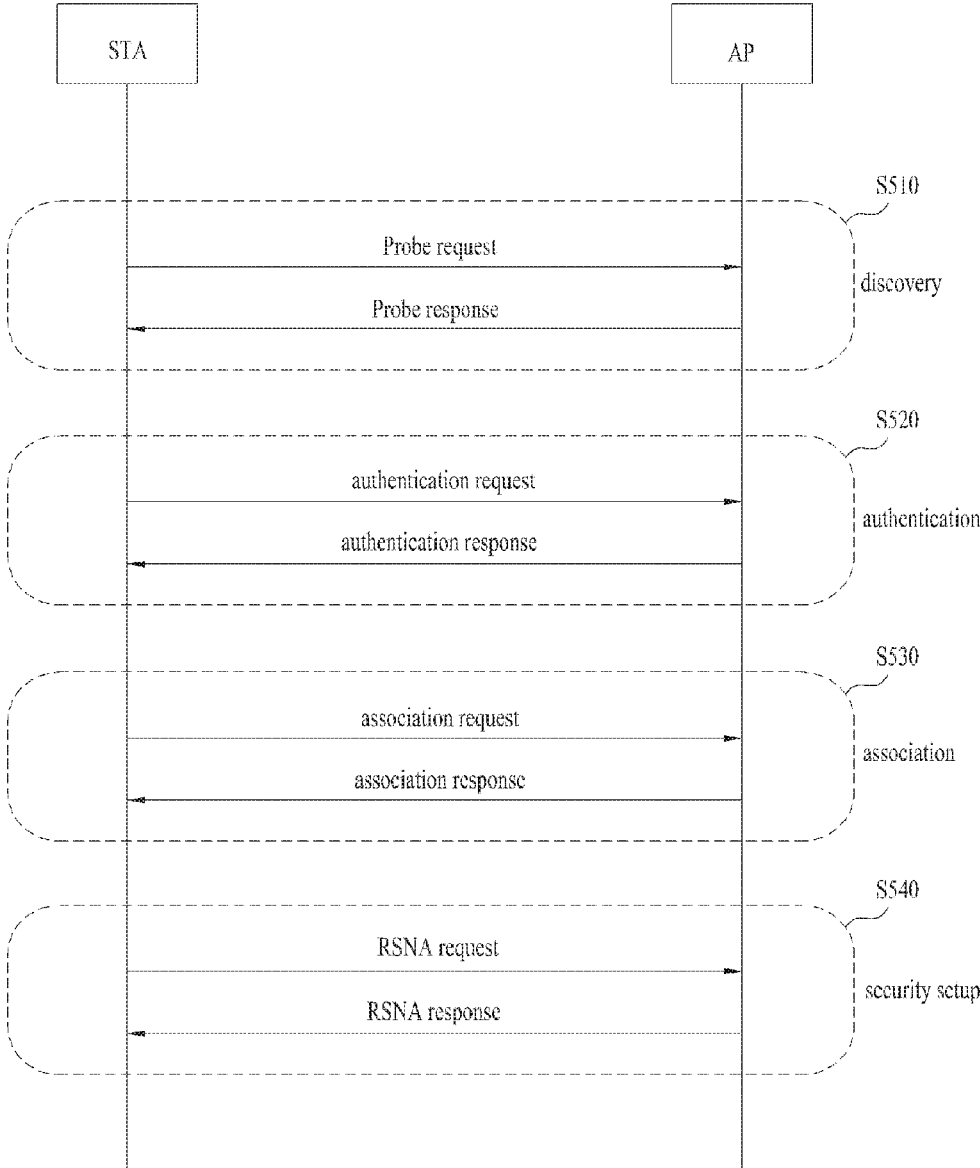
STA

AP

S510

Probe request

discovery

Probe response

S520

authentication request

authentication

authentication response

S530

association request

association

association response

S540

RSNA request

security setup

RSNA response